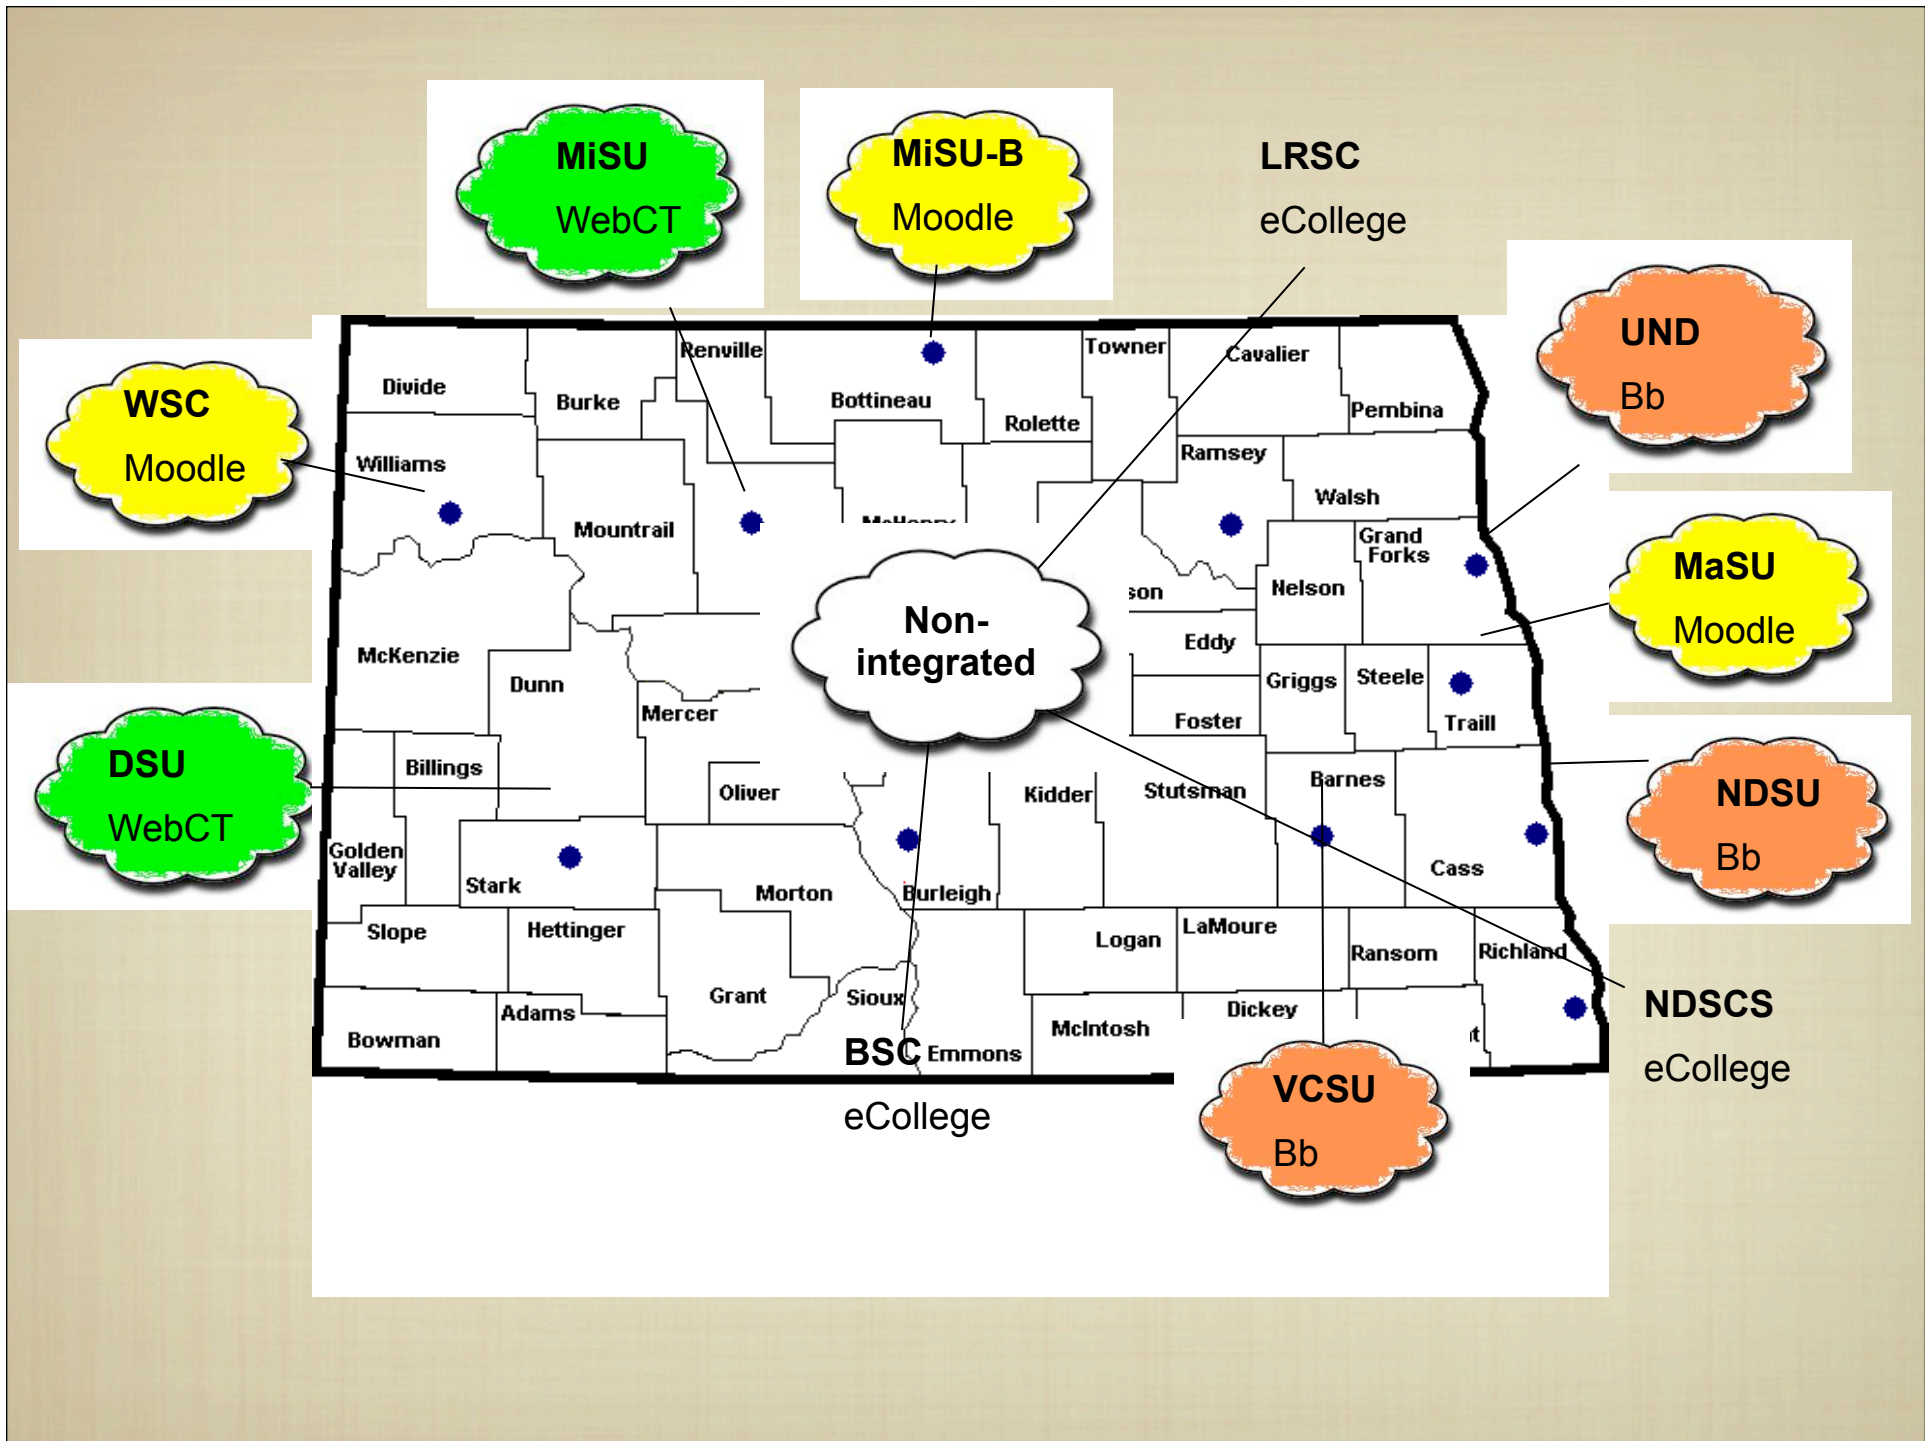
MiSU
WebCT

MiSU-B
Moodle

LRSC
eCollege

UND
Bb

WSC
Moodle

MaSU
Moodle

DSU
WebCT

NDSU
Bb

Non-integrated

NDSCS
eCollege

BSC
eCollege

VCSU
Bb

Divide
Burke
Renville
Bottineau
Towner
Cavalier
Pembina
Rolette
Williams
Ramsey
Walsh
Mountrail
Grand Forks
Nelson
son
Eddy
McKenzie
Dunn
Mercer
Griggs
Steele
Foster
Traill
Billings
Oliver
Kidder
Stutsman
Barnes
Golden Valley
Stark
Morton
Burleigh
Cass
Slope
Hettinger
Logan
LaMoure
Ransom
Richland
Grant
Sioux
Adams
Bowman
Emmons
McIntosh
Dickey